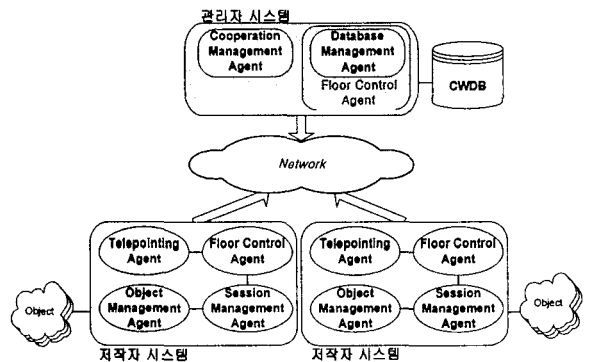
관리자 시스템

Cooperation Management Agent

Database Management Agent

Floor Control Agent

CWDB

Network

Telepointing Agent

Floor Control Agent

Object Management Agent

Session Management Agent

Object

저작자 시스템

Telepointing Agent

Floor Control Agent

Object Management Agent

Session Management Agent

Object

저작자 시스템